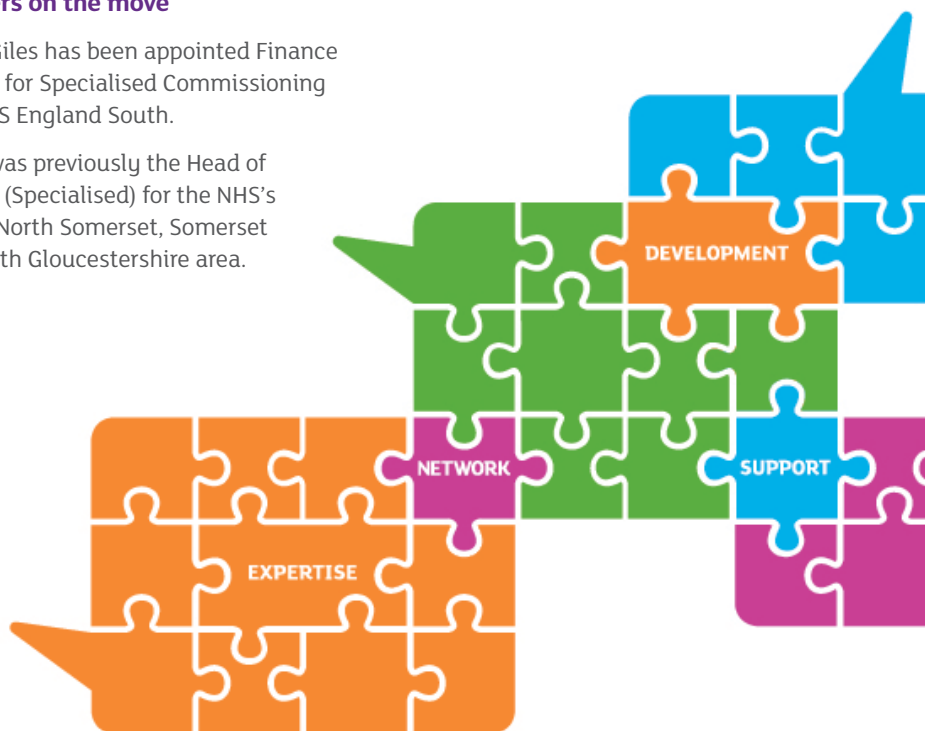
rs on the move

iles has been appointed Finance for Specialised Commissioning S England South.

vas previously the Head of (Specialised) for the NHS's North Somerset, Somerset th Gloucestershire area.

DEVELOPMENT

NETWORK

SUPPORT

EXPERTISE